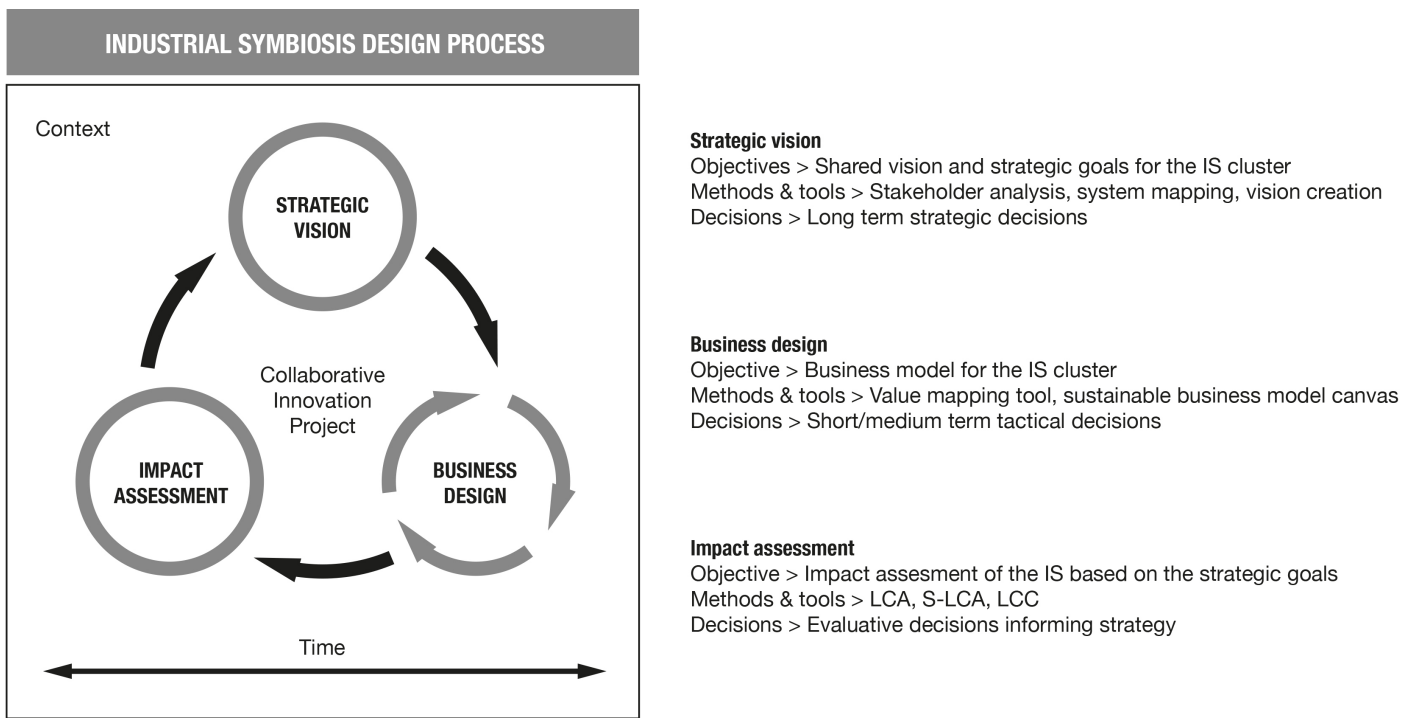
INDUSTRIAL SYMBIOSIS DESIGN PROCESS

Context

STRATEGIC VISION

Collaborative Innovation Project

IMPACT ASSESSMENT

BUSINESS DESIGN

Time

Strategic vision
Objectives > Shared vision and strategic goals for the IS cluster
Methods & tools > Stakeholder analysis, system mapping, vision creation
Decisions > Long term strategic decisions

Business design
Objective > Business model for the IS cluster
Methods & tools > Value mapping tool, sustainable business model canvas
Decisions > Short/medium term tactical decisions

Impact assessment
Objective > Impact assesment of the IS based on the strategic goals
Methods & tools > LCA, S-LCA, LCC
Decisions > Evaluative decisions informing strategy